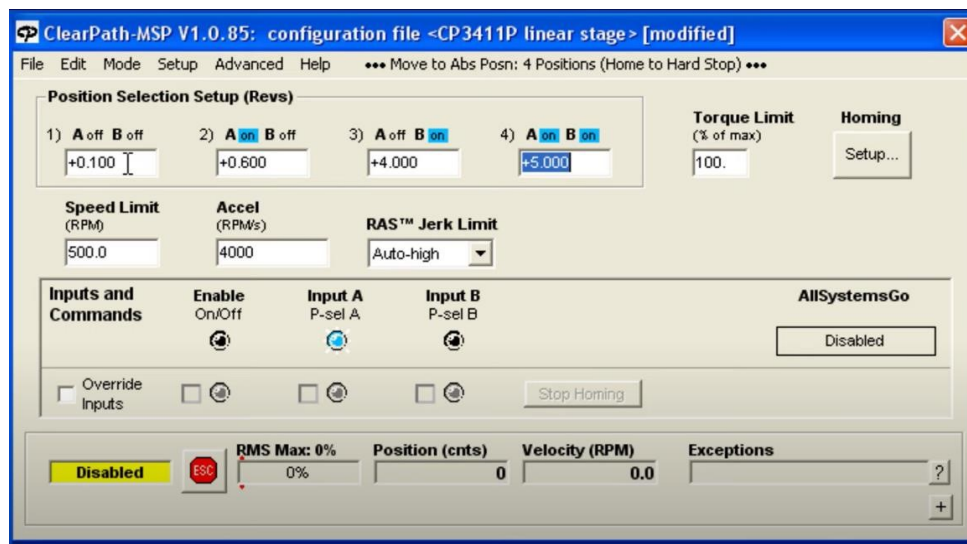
CP ClearPath-MSP V1.0.85: configuration file <CP3411P linear stage> [modified]

File Edit Mode Setup Advanced Help ••• Move to Abs Posn: 4 Positions (Home to Hard Stop) •••

Position Selection Setup (Revs)

1) A off B off +0.100
2) A on B off +0.600
3) A off B on +4.000
4) A on B on +5.000

Torque Limit (% of max) 100.

Homing Setup...

Speed Limit (RPM) 500.0

Accel (RPM/s) 4000

RAS™ Jerk Limit Auto-high

Inputs and Commands

Enable On/Off

Input A P-sel A

Input B P-sel B

AllSystemsGo

Disabled

Override Inputs

Stop Homing

Disabled

ESC

RMS Max: 0%

0%

Position (cnts)

0

Velocity (RPM)

0.0

Exceptions

?

+